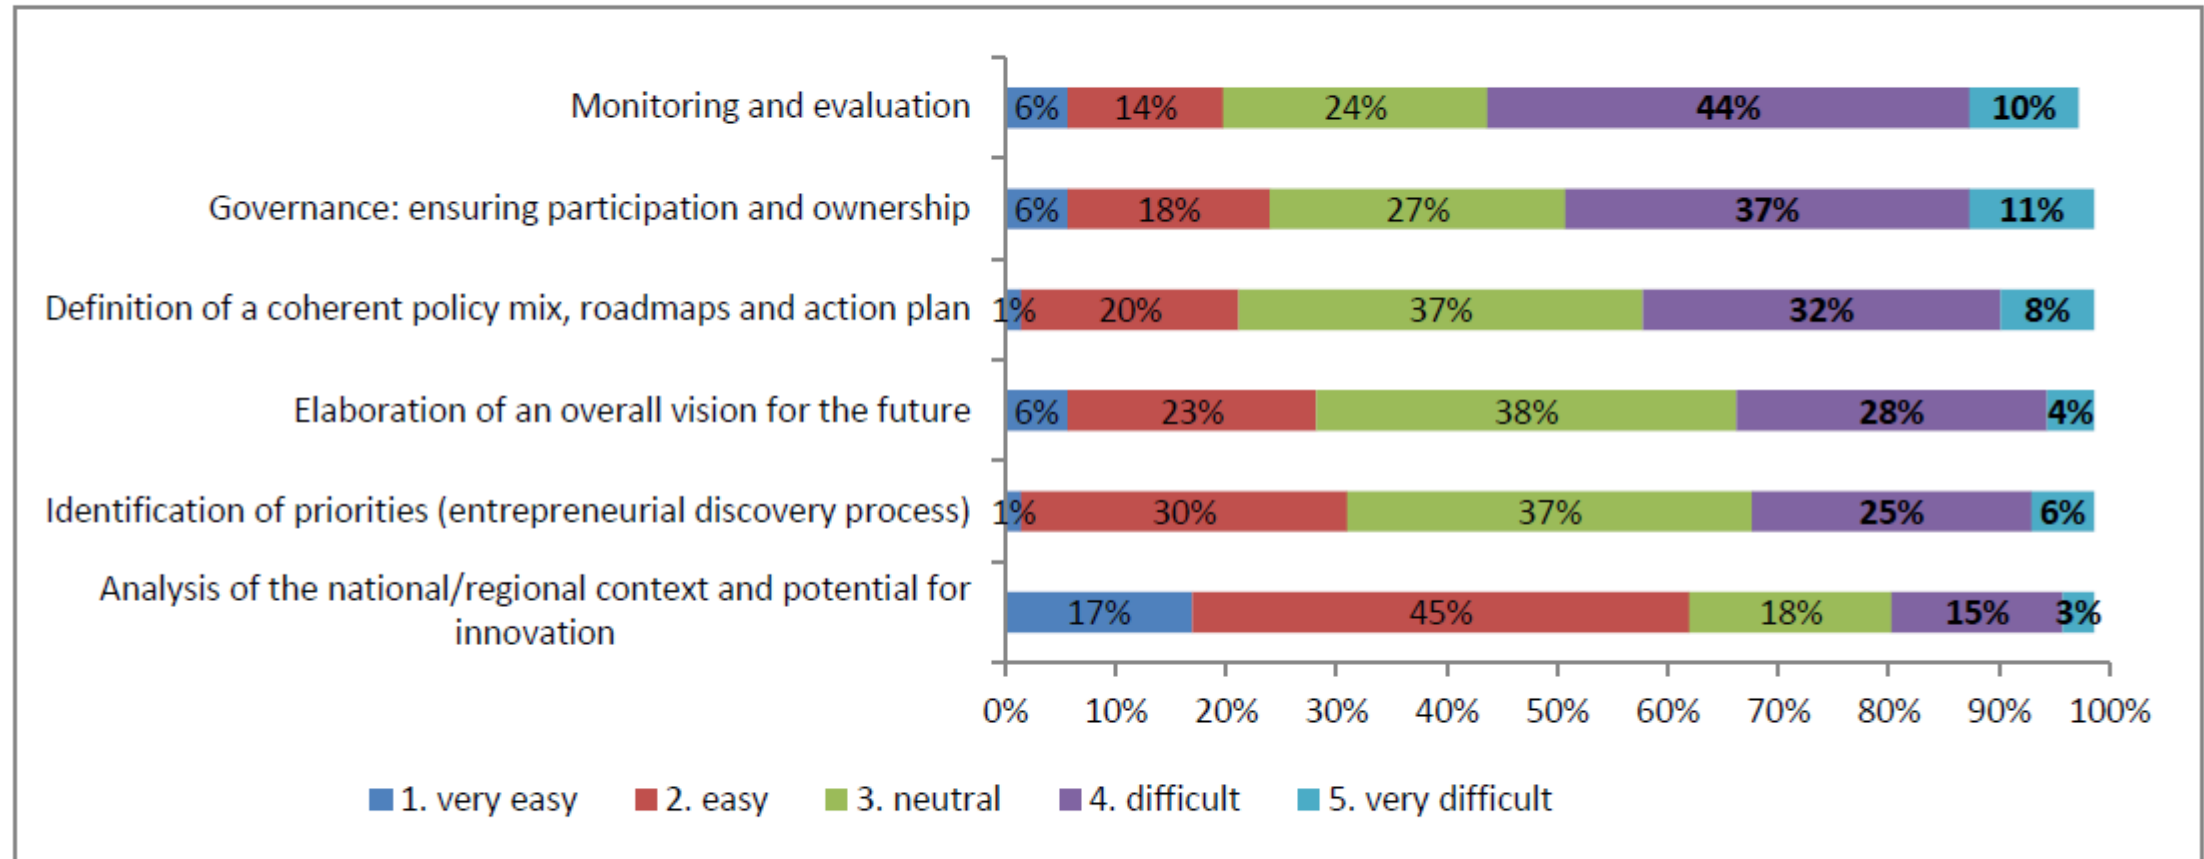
Monitoring and evaluation 6% 14% 24% 44% 10%

Governance: ensuring participation and ownership 6% 18% 27% 37% 11%

Definition of a coherent policy mix, roadmaps and action plan 1% 20% 37% 32% 8%

Elaboration of an overall vision for the future 6% 23% 38% 28% 4%

Identification of priorities (entrepreneurial discovery process) 1% 30% 37% 25% 6%

Analysis of the national/regional context and potential for innovation 17% 45% 18% 15% 3%

0% 10% 20% 30% 40% 50% 60% 70% 80% 90% 100%

1. very easy 2. easy 3. neutral 4. difficult 5. very difficult